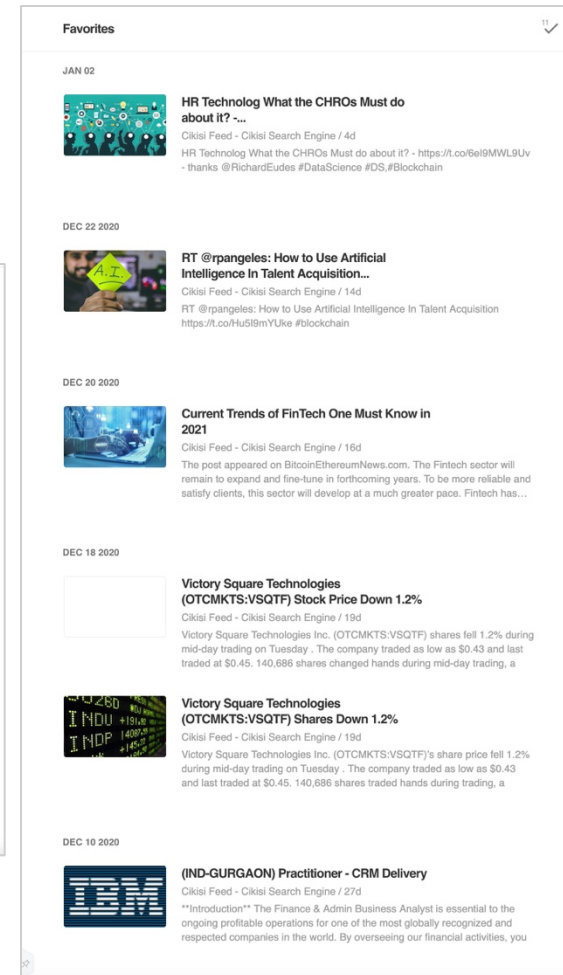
Favorites

11

JAN 02

HR Technolog What the CHROs Must do about it? -...

Cikisi Feed - Cikisi Search Engine / 4d

HR Technolog What the CHROs Must do about it? - https://t.co/6el9MWL9Uv - thanks @RichardEudes #DataScience #DS,#Blockchain

DEC 22 2020

A.I.

RT @rpangeles: How to Use Artificial Intelligence In Talent Acquisition...

Cikisi Feed - Cikisi Search Engine / 14d

RT @rpangeles: How to Use Artificial Intelligence In Talent Acquisition https://t.co/Hu5I9mYUke #blockchain

DEC 20 2020

Current Trends of FinTech One Must Know in 2021

Cikisi Feed - Cikisi Search Engine / 16d

The post appeared on BitcoinEthereumNews.com. The Fintech sector will remain to expand and fine-tune in forthcoming years. To be more reliable and satisfy clients, this sector will develop at a much greater pace. Fintech has...

DEC 18 2020

Victory Square Technologies (OTCMKTS:VSQTF) Stock Price Down 1.2%

Cikisi Feed - Cikisi Search Engine / 19d

Victory Square Technologies Inc. (OTCMKTS:VSQTF) shares fell 1.2% during mid-day trading on Tuesday . The company traded as low as $0.43 and last traded at $0.45. 140,686 shares changed hands during mid-day trading, a

INDU
INDP

Victory Square Technologies (OTCMKTS:VSQTF) Shares Down 1.2%

Cikisi Feed - Cikisi Search Engine / 19d

Victory Square Technologies Inc. (OTCMKTS:VSQTF)'s share price fell 1.2% during mid-day trading on Tuesday . The company traded as low as $0.43 and last traded at $0.45. 140,686 shares traded hands during trading, a

DEC 10 2020

IBM

(IND-GURGAON) Practitioner - CRM Delivery

Cikisi Feed - Cikisi Search Engine / 27d

**Introduction** The Finance & Admin Business Analyst is essential to the ongoing profitable operations for one of the most globally recognized and respected companies in the world. By overseeing our financial activities, you